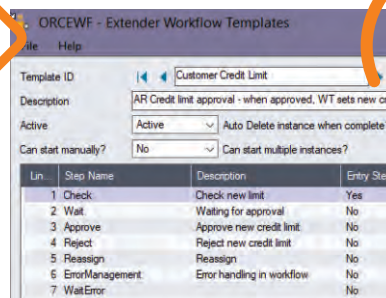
ORCEWF - Extender Workflow Templates

ile Help

Template ID | Customer Credit Limit

Description | AR Credit limit approval - when approved, WT sets new cr

Active | Active | Auto Delete instance when complete

Can start manually? | No | Can start multiple instances?

| Lin... | Step Name | Description | Entry Ste |
|---|---|---|---|
| 1 | Check | Check new limit | Yes |
| 2 | Wait | Waiting for approval | No |
| 3 | Approve | Approve new credit limit | No |
| 4 | Reject | Reject new credit limit | No |
| 5 | Reassign | Reassign | No |
| 6 | ErrorManagement | Error handling in workflow | No |
| 7 | WaitError | | No |